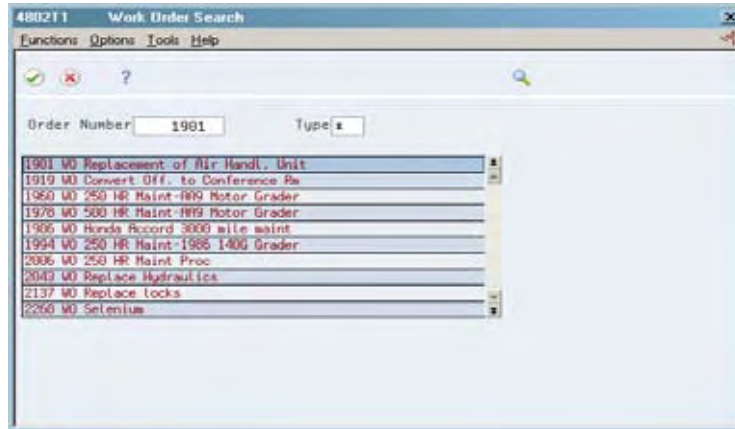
480211 Work Order Search

Functions Options Tools Help

?

Order Number 1901

Type *

1901 WO Replacement of Air Handl. Unit
1919 WO Convert Off. to Conference Rm
1950 WO 250 HR Maint-AA9 Motor Grader
1978 WO 500 HR Maint-AA9 Motor Grader
1986 WO Honda Accord 3000 mile maint
1994 WO 250 HR Maint-1986 140G Grader
2006 WO 250 HR Maint Proc
2043 WO Replace Hydraulics
2137 WO Replace locks
2260 WO Selenium